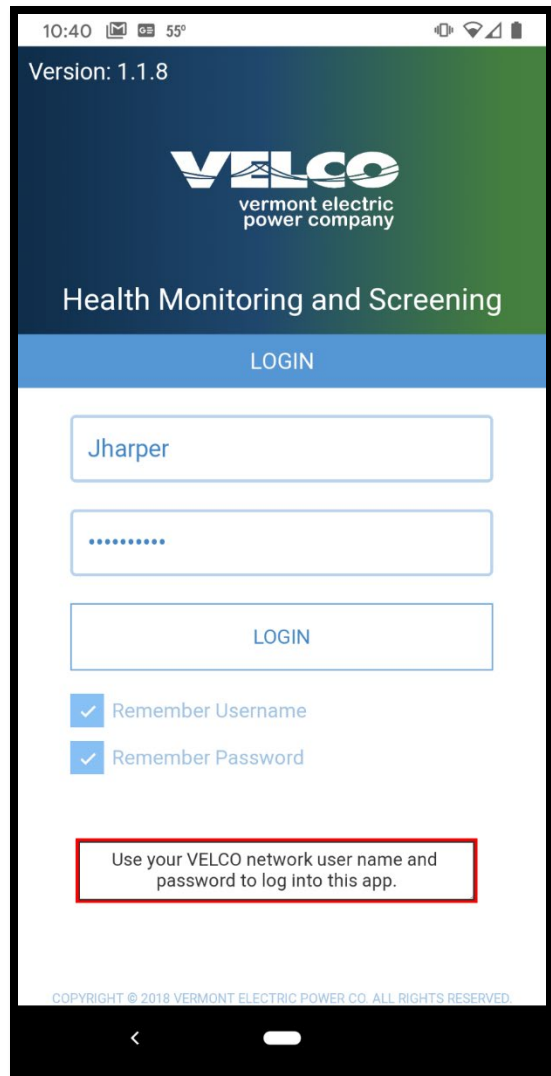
10:40 55°

Version: 1.1.8

VELCO
vermont electric power company

Health Monitoring and Screening

LOGIN

Jharper

••••••••••

LOGIN

Remember Username

Remember Password

Use your VELCO network user name and password to log into this app.

COPYRIGHT © 2018 VERMONT ELECTRIC POWER CO. ALL RIGHTS RESERVED.